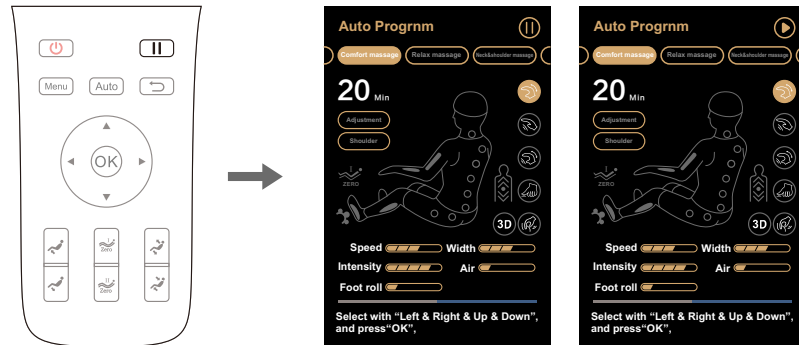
Menu
Auto
OK
Zero
Zero

Auto Progrnm
Comfort massage
Relax massage
Neck&shoulder massage
20 Min
Adjustment
Shoulder
ZERO
3D
Speed
Width
Intensity
Air
Foot roll
Select with "Left & Right & Up & Down", and press"OK",

Auto Progrnm
Comfort massage
Relax massage
Neck&shoulder massage
20 Min
Adjustment
Shoulder
ZERO
3D
Speed
Width
Intensity
Air
Foot roll
Select with "Left & Right & Up & Down", and press"OK",